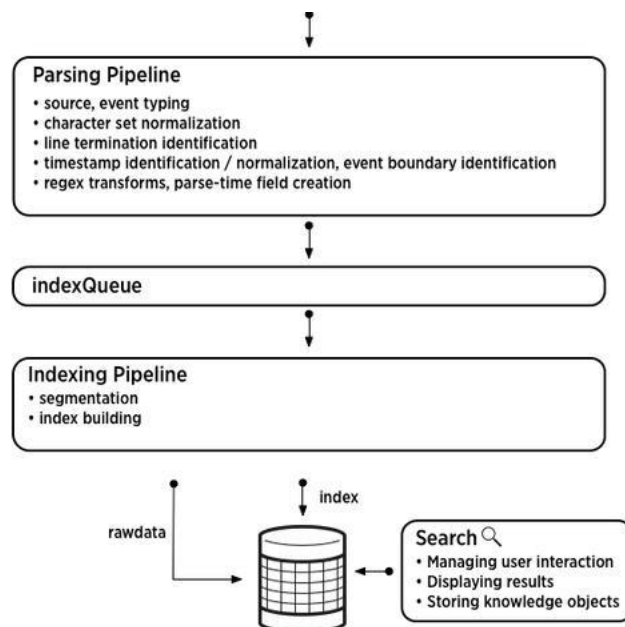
Parsing Pipeline
• source, event typing
• character set normalization
• line termination identification
• timestamp identification / normalization, event boundary identification
• regex transforms, parse-time field creation

indexQueue

Indexing Pipeline
• segmentation
• index building

rawdata

index

Search
• Managing user interaction
• Displaying results
• Storing knowledge objects